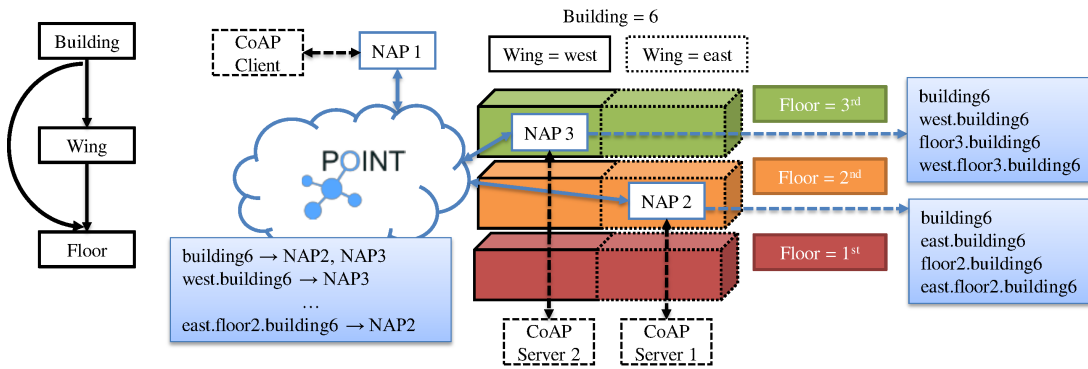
Building

Wing

Floor

CoAP Client

NAP 1

P O INT

building6 → NAP2, NAP3
west.building6 → NAP3
…
east.floor2.building6 → NAP2

Building = 6

Wing = west

Wing = east

NAP 3

NAP 2

Floor = 3$^{rd}$

Floor = 2$^{nd}$

Floor = 1$^{st}$

building6
west.building6
floor3.building6
west.floor3.building6

building6
east.building6
floor2.building6
east.floor2.building6

CoAP Server 2

CoAP Server 1